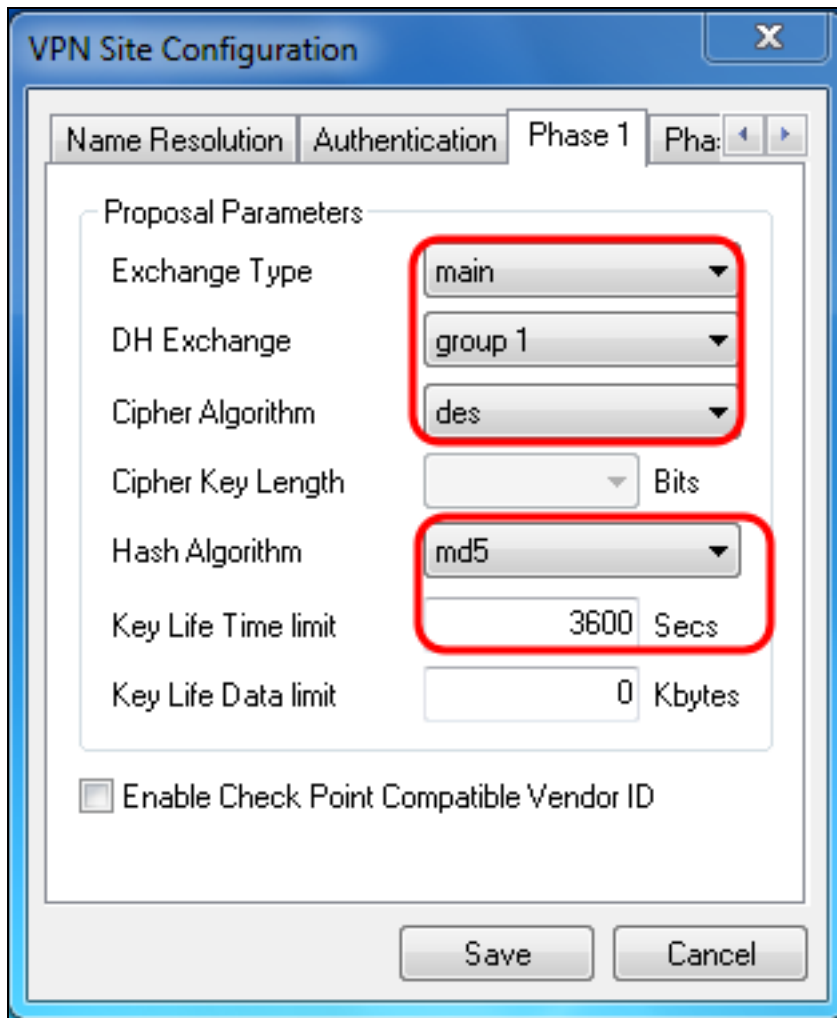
VPN Site Configuration

X

Name Resolution | Authentication | Phase 1 | Pha

Proposal Parameters

Exchange Type main

DH Exchange group 1

Cipher Algorithm des

Cipher Key Length Bits

Hash Algorithm md5

Key Life Time limit 3600 Secs

Key Life Data limit 0 Kbytes

Enable Check Point Compatible Vendor ID

Save Cancel